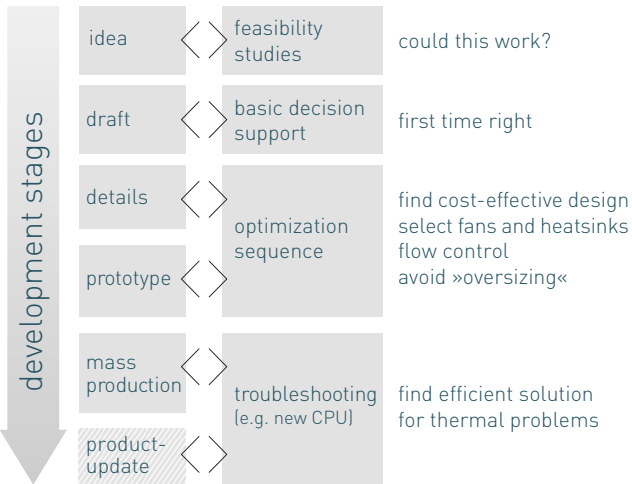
development stages

idea
feasibility studies
could this work?

draft
basic decision support
first time right

details
prototype
optimization sequence
find cost-effective design
select fans and heatsinks
flow control
avoid »oversizing«

mass production
product-update
troubleshooting (e.g. new CPU)
find efficient solution for thermal problems